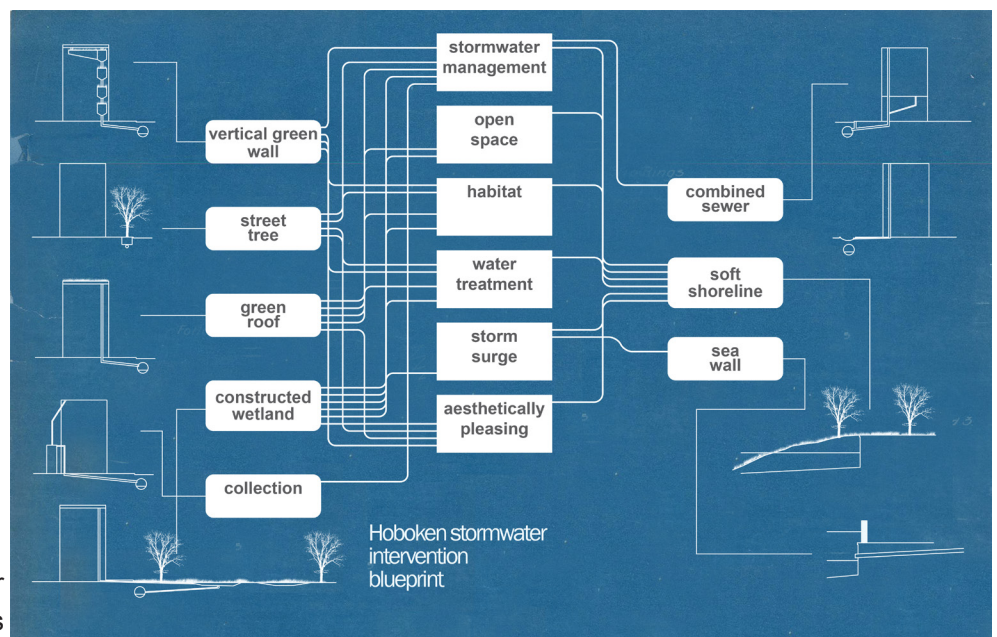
stormwater management

open space

habitat

water treatment

storm surge

aesthetically pleasing

vertical green wall

street tree

green roof

constructed wetland

collection

combined sewer

soft shoreline

sea wall

Hoboken stormwater intervention blueprint